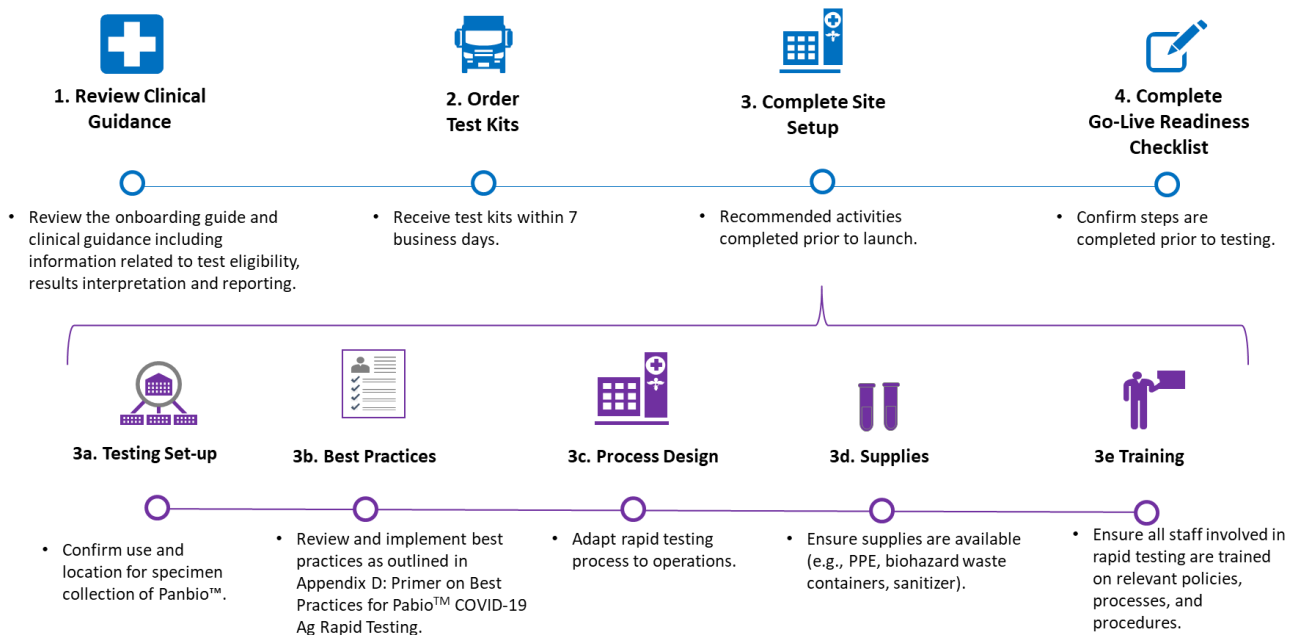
1. Review Clinical Guidance

2. Order Test Kits

3. Complete Site Setup

4. Complete Go-Live Readiness Checklist

• Review the onboarding guide and clinical guidance including information related to test eligibility, results interpretation and reporting.

• Receive test kits within 7 business days.

• Recommended activities completed prior to launch.

• Confirm steps are completed prior to testing.

3a. Testing Set-up

3b. Best Practices

3c. Process Design

3d. Supplies

3e Training

• Confirm use and location for specimen collection of Panbio™.

• Review and implement best practices as outlined in Appendix D: Primer on Best Practices for Pabio$^{TM}$ COVID-19 Ag Rapid Testing.

• Adapt rapid testing process to operations.

• Ensure supplies are available (e.g., PPE, biohazard waste containers, sanitizer).

• Ensure all staff involved in rapid testing are trained on relevant policies, processes, and procedures.